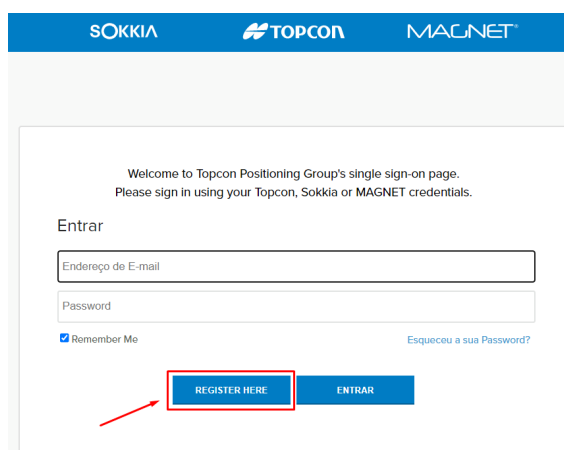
SOKKIA TOPCON MAGNET

Welcome to Topcon Positioning Group's single sign-on page.
Please sign in using your Topcon, Sokkia or MAGNET credentials.

Entrar

Endereço de E-mail

Password

Remember Me

Esqueceu a sua Password?

REGISTER HERE

ENTRAR